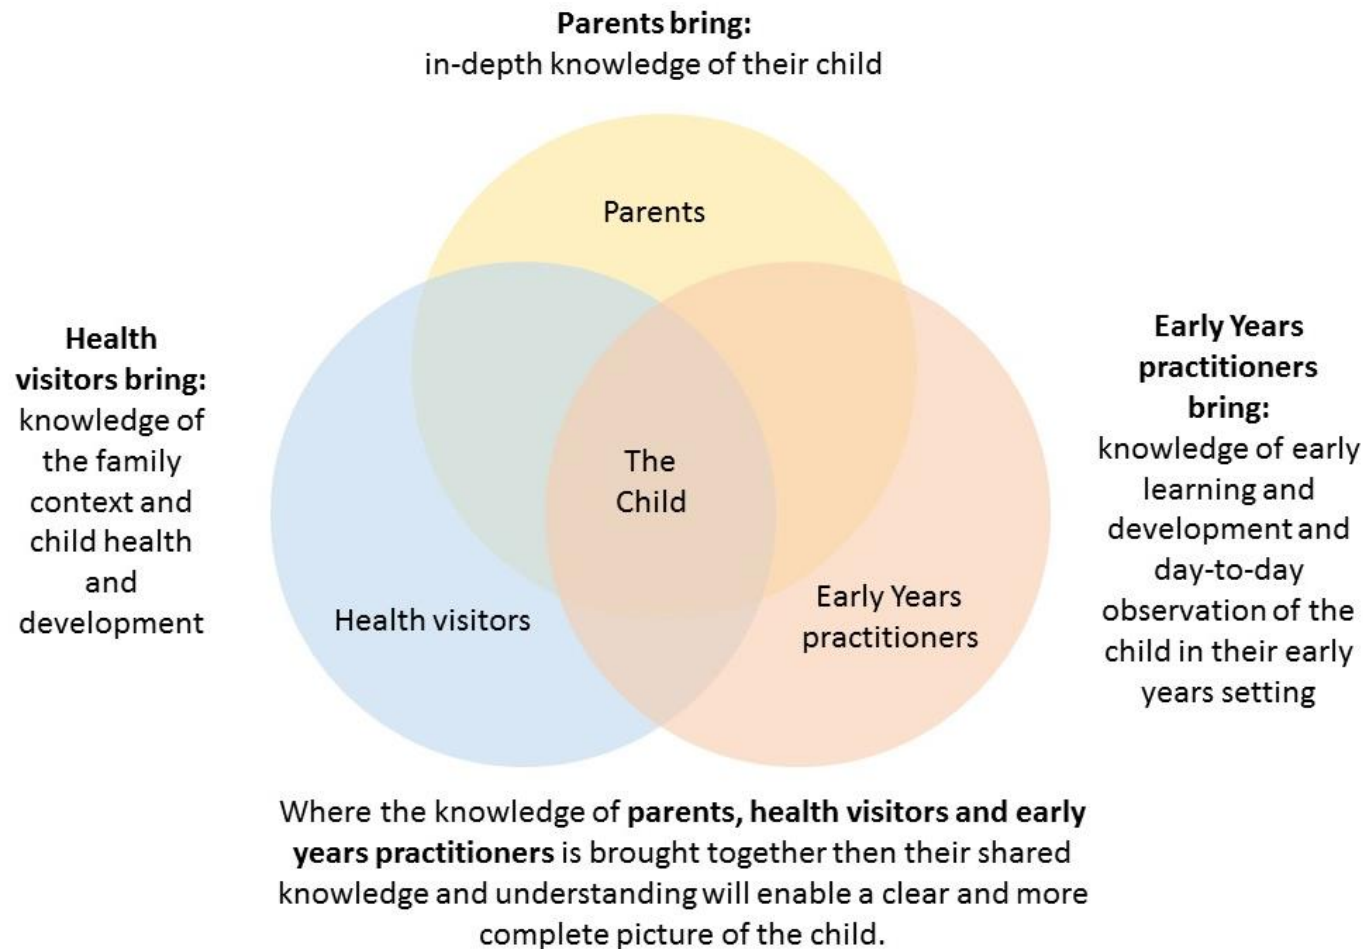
Parents bring:
in-depth knowledge of their child

Health visitors bring:
knowledge of the family context and child health and development

Parents

The Child

Health visitors

Early Years practitioners

Early Years practitioners bring:
knowledge of early learning and development and day-to-day observation of the child in their early years setting

Where the knowledge of **parents, health visitors and early years practitioners** is brought together then their shared knowledge and understanding will enable a clear and more complete picture of the child.